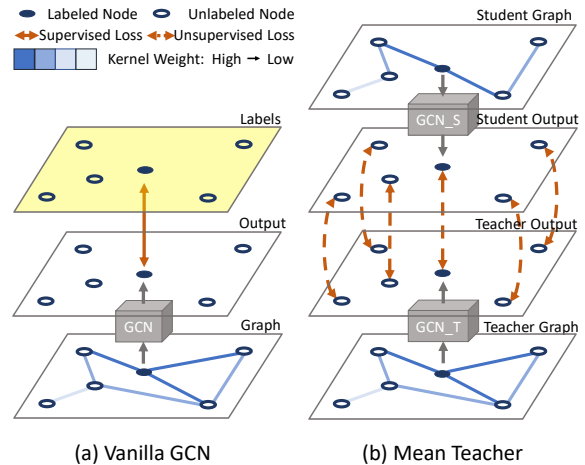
Labeled Node
Unlabeled Node
Supervised Loss
Unsupervised Loss
Kernel Weight: High → Low

Labels
Output
GCN
Graph

Student Graph
GCN_S
Student Output
Teacher Output
GCN_T
Teacher Graph

(a) Vanilla GCN
(b) Mean Teacher